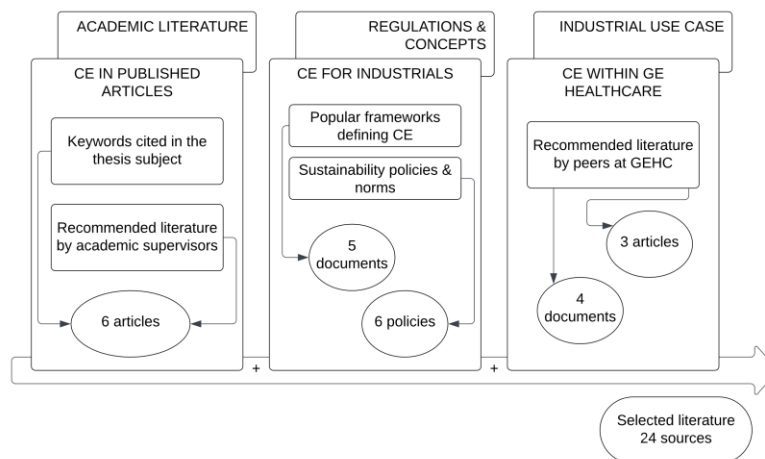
ACADEMIC LITERATURE

CE IN PUBLISHED ARTICLES

Keywords cited in the thesis subject

Recommended literature by academic supervisors

6 articles

REGULATIONS & CONCEPTS

CE FOR INDUSTRIALS

Popular frameworks defining CE

Sustainability policies & norms

5 documents

6 policies

INDUSTRIAL USE CASE

CE WITHIN GE HEALTHCARE

Recommended literature by peers at GEHC

3 articles

4 documents

+

+

Selected literature 24 sources